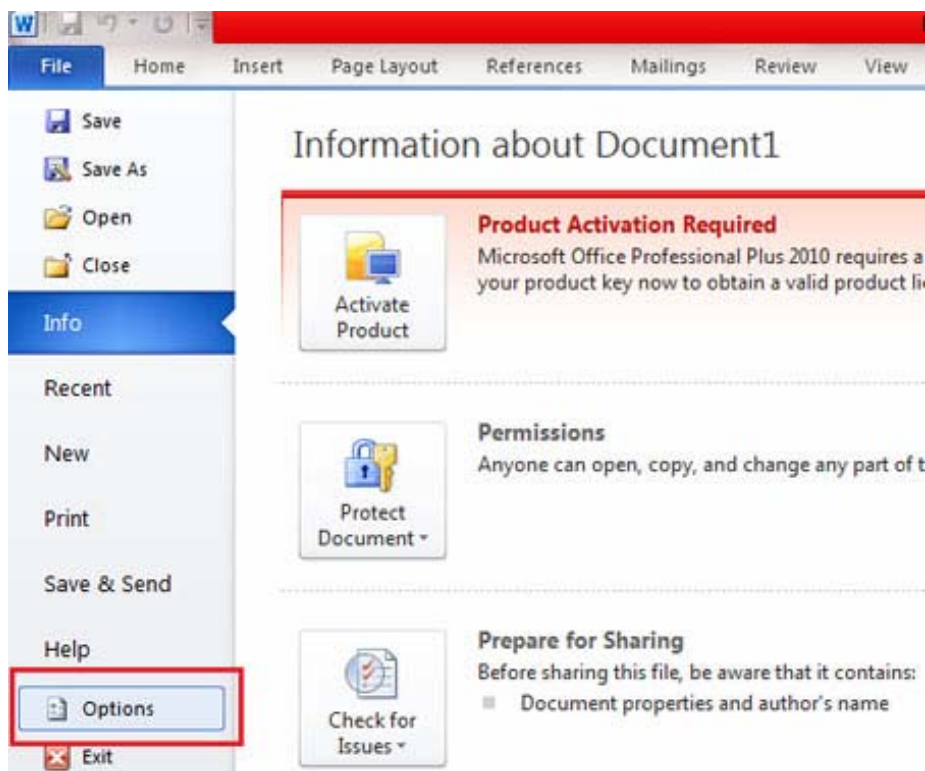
File Home Insert Page Layout References Mailings Review View

Save
Save As
Open
Close
Info
Recent
New
Print
Save & Send
Help
Options
Exit

Information about Document1

Activate Product

Product Activation Required
Microsoft Office Professional Plus 2010 requires a
your product key now to obtain a valid product li

Protect Document

Permissions
Anyone can open, copy, and change any part of t

Check for Issues

Prepare for Sharing
Before sharing this file, be aware that it contains:
Document properties and author's name